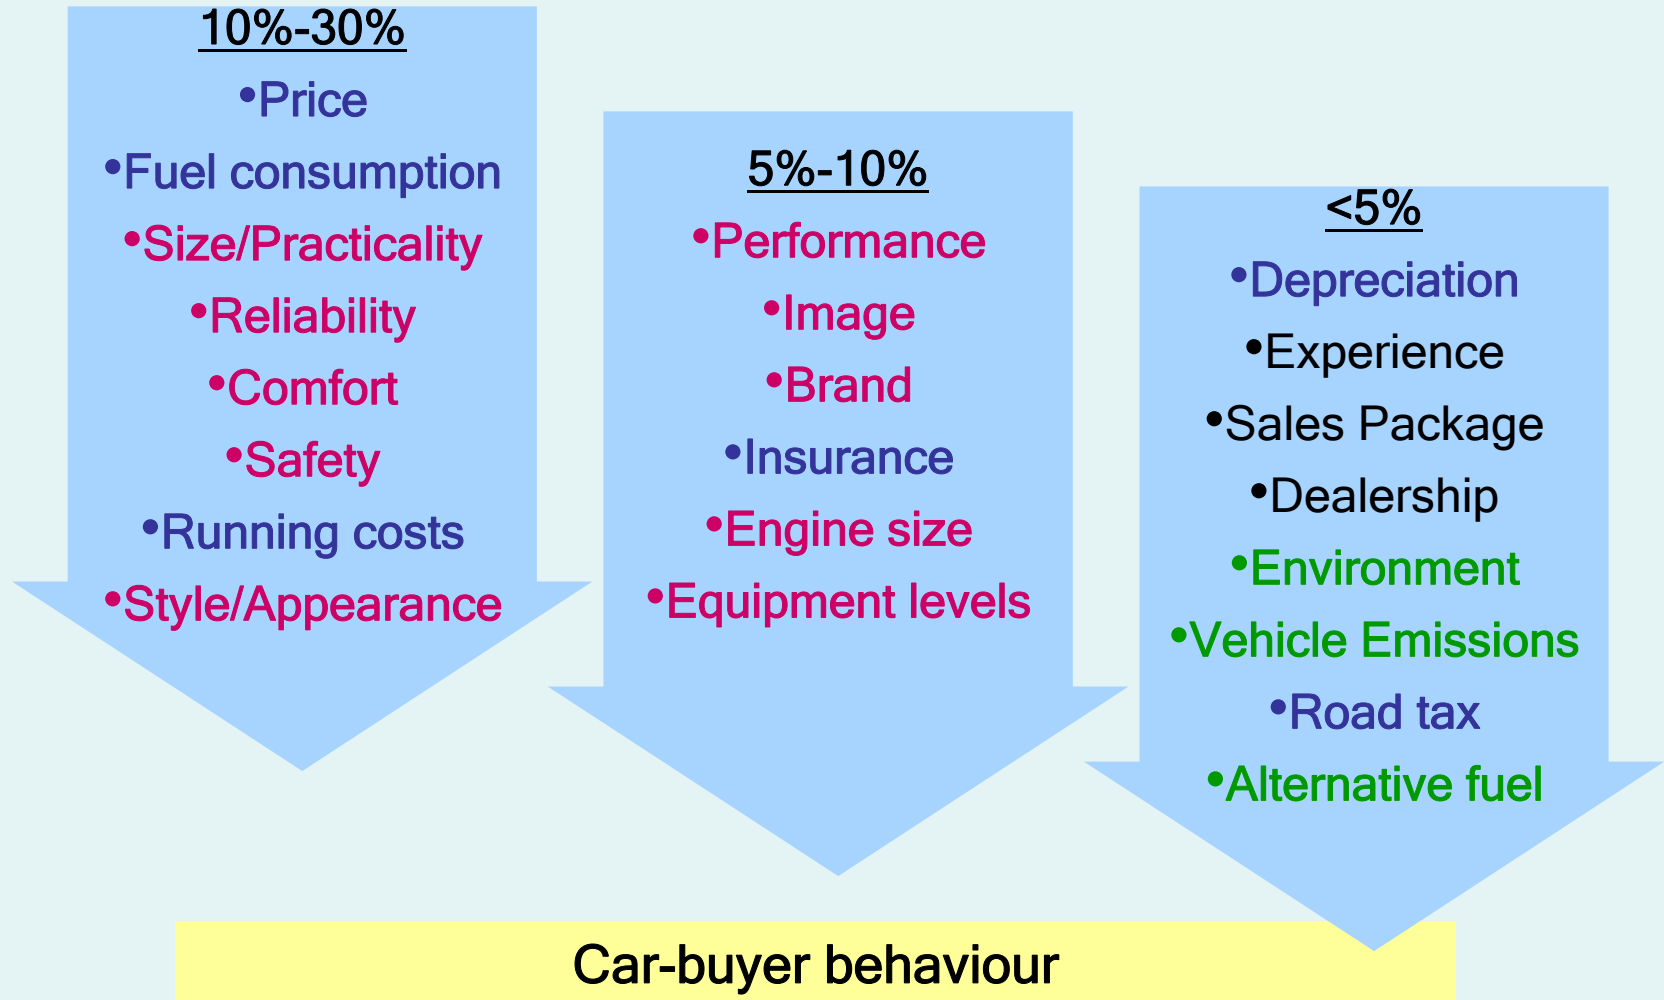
10%-30%

•Price
•Fuel consumption
•Size/Practicality
•Reliability
•Comfort
•Safety
•Running costs
•Style/Appearance

5%-10%

•Performance
•Image
•Brand
•Insurance
•Engine size
•Equipment levels

<5%

•Depreciation
•Experience
•Sales Package
•Dealership
•Environment
•Vehicle Emissions
•Road tax
•Alternative fuel

Car-buyer behaviour